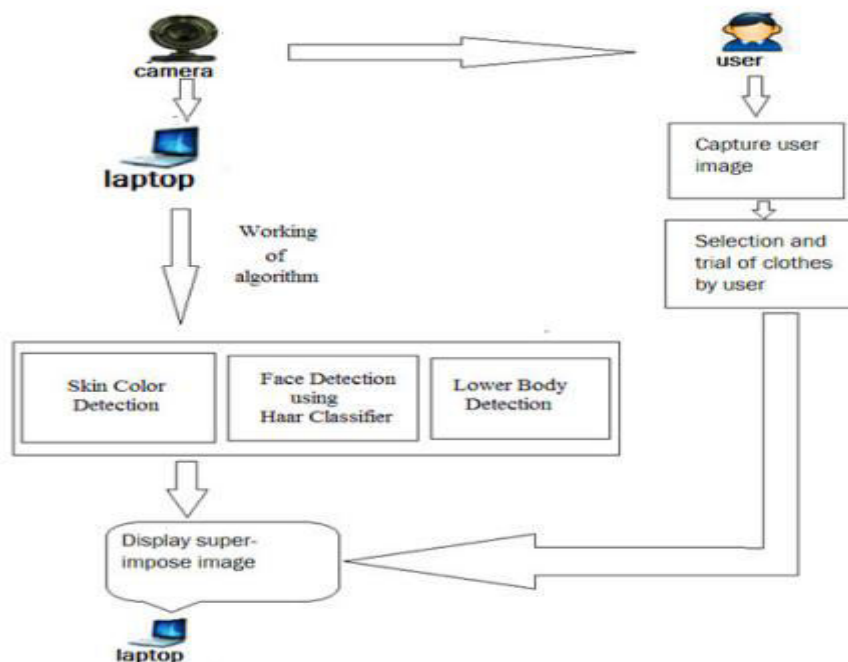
camera

user

laptop

Capture user image

Working of algorithm

Selection and trial of clothes by user

Skin Color Detection

Face Detection using Haar Classifier

Lower Body Detection

Display superimpose image

laptop